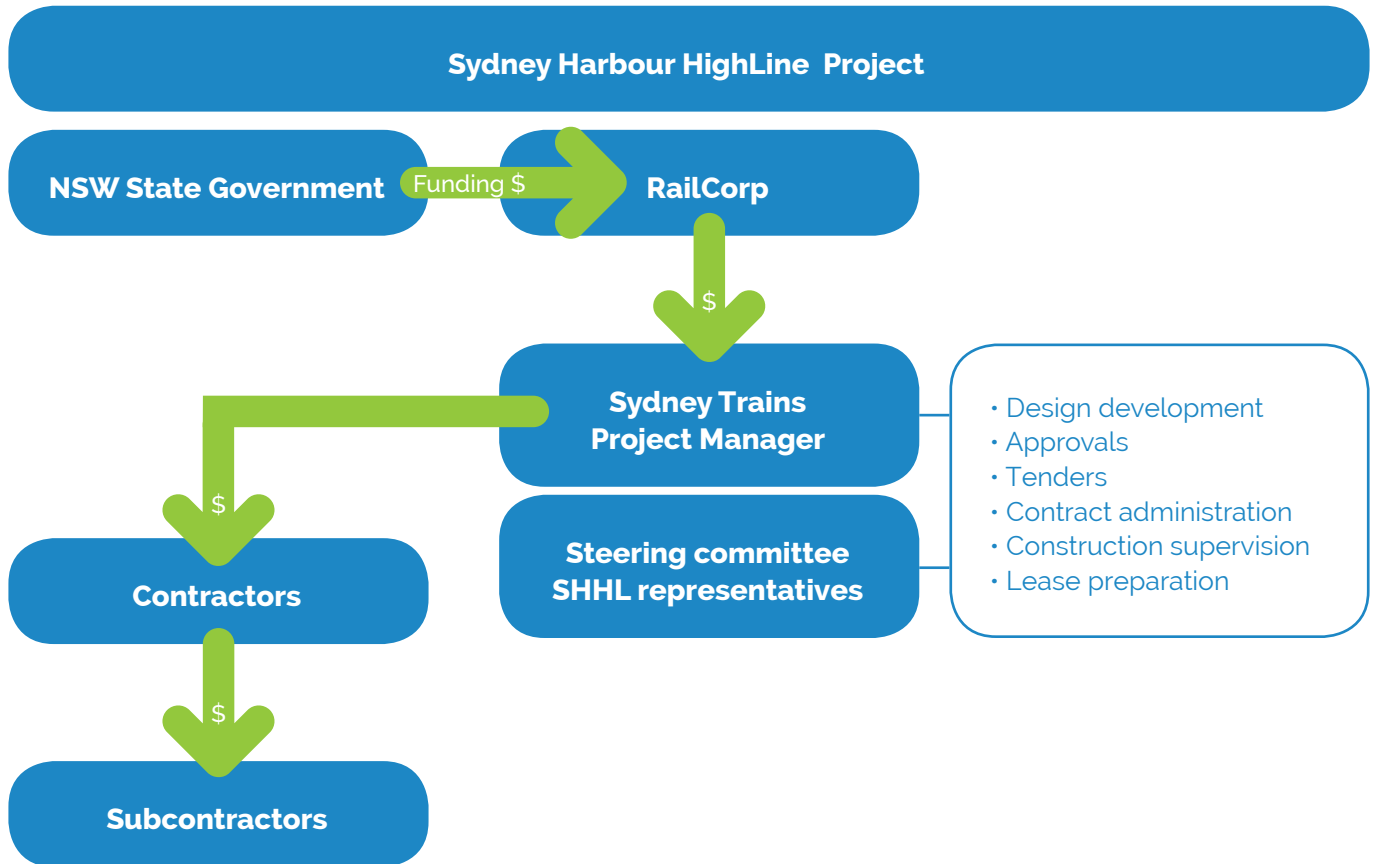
Sydney Harbour HighLine Project

NSW State Government

Funding $

RailCorp

$

Sydney Trains Project Manager

• Design development
• Approvals
• Tenders
• Contract administration
• Construction supervision
• Lease preparation

Steering committee SHHL representatives

$

Contractors

$

Subcontractors